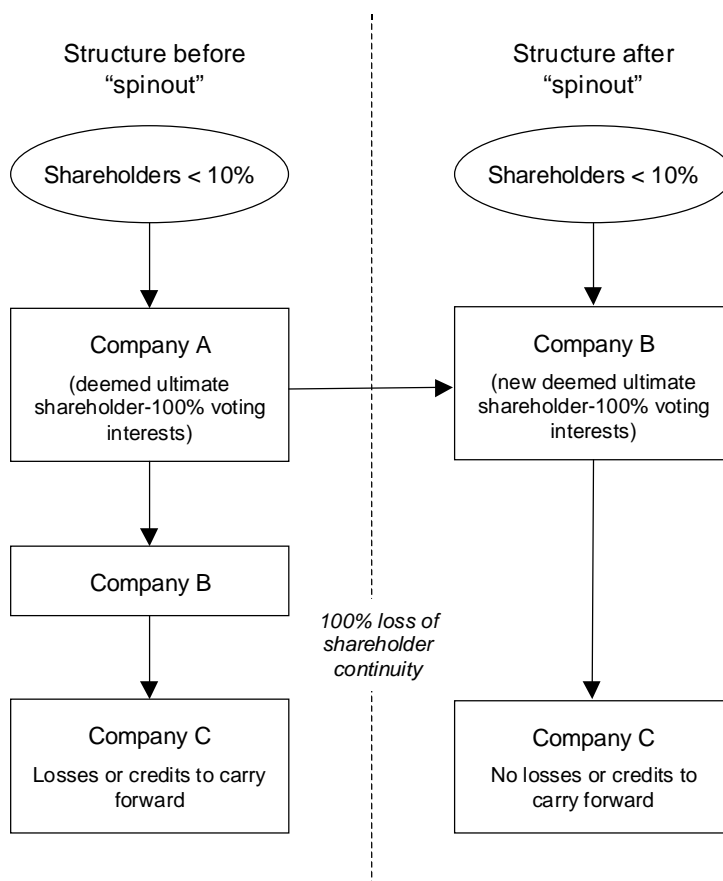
Structure before "spinout"

Shareholders < 10%

Company A

(deemed ultimate shareholder-100% voting interests)

Company B

Company C

Losses or credits to carry forward

100% loss of shareholder continuity

Structure after "spinout"

Shareholders < 10%

Company B

(new deemed ultimate shareholder-100% voting interests)

Company C

No losses or credits to carry forward